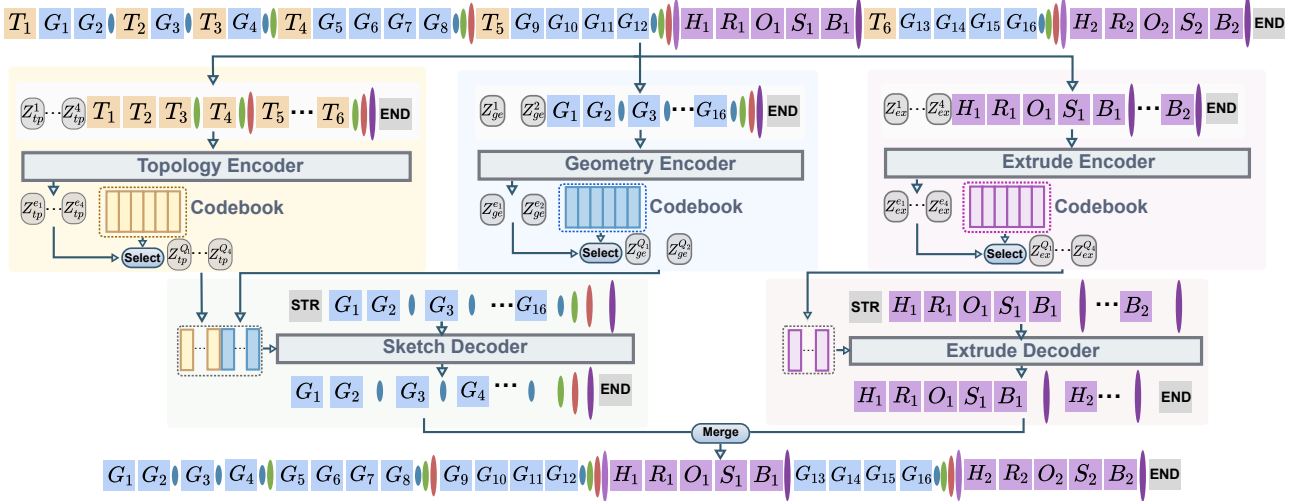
$T_1$ $G_1$ $G_2$ $T_2$ $G_3$ $T_3$ $G_4$ $T_4$ $G_5$ $G_6$ $G_7$ $G_8$ $T_5$ $G_9$ $G_{10}$ $G_{11}$ $G_{12}$ $H_1$ $R_1$ $O_1$ $S_1$ $B_1$ $T_6$ $G_{13}$ $G_{14}$ $G_{15}$ $G_{16}$ $H_2$ $R_2$ $O_2$ $S_2$ $B_2$ END

$Z_{tp}^1$ $\cdots$ $Z_{tp}^4$ $T_1$ $T_2$ $T_3$ $T_4$ $T_5$ $\cdots$ $T_6$ END

Topology Encoder

$Z_{tp}^{e_1}$ $\cdots$ $Z_{tp}^{e_4}$ Codebook

Select $Z_{tp}^{Q_1}$ $\cdots$ $Z_{tp}^{Q_4}$

$Z_{ge}^1$ $Z_{ge}^2$ $G_1$ $G_2$ $G_3$ $\cdots$ $G_{16}$ END

Geometry Encoder

$Z_{ge}^{e_1}$ $Z_{ge}^{e_2}$ Codebook

Select $Z_{ge}^{Q_1}$ $Z_{ge}^{Q_2}$

$Z_{ex}^1$ $\cdots$ $Z_{ex}^4$ $H_1$ $R_1$ $O_1$ $S_1$ $B_1$ $\cdots$ $B_2$ END

Extrude Encoder

$Z_{ex}^{e_1}$ $\cdots$ $Z_{ex}^{e_4}$ Codebook

Select $Z_{ex}^{Q_1}$ $\cdots$ $Z_{ex}^{Q_4}$

STR $G_1$ $G_2$ $G_3$ $\cdots$ $G_{16}$

Sketch Decoder

$G_1$ $G_2$ $G_3$ $G_4$ $\cdots$ END

STR $H_1$ $R_1$ $O_1$ $S_1$ $B_1$ $\cdots$ $B_2$

Extrude Decoder

$H_1$ $R_1$ $O_1$ $S_1$ $B_1$ $H_2$ $\cdots$ END

Merge

$G_1$ $G_2$ $G_3$ $G_4$ $G_5$ $G_6$ $G_7$ $G_8$ $G_9$ $G_{10}$ $G_{11}$ $G_{12}$ $H_1$ $R_1$ $O_1$ $S_1$ $B_1$ $G_{13}$ $G_{14}$ $G_{15}$ $G_{16}$ $H_2$ $R_2$ $O_2$ $S_2$ $B_2$ END